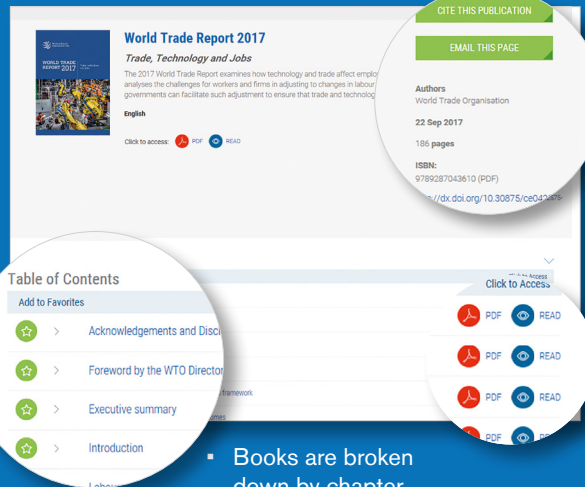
WORLD TRADE REPORT 2017

World Trade Report 2017

Trade, Technology and Jobs

The 2017 World Trade Report examines how technology and trade affect employ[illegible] analyses the challenges for workers and firms in adjusting to changes in labour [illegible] governments can facilitate such adjustment to ensure that trade and technolog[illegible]

English

Click to access: PDF READ

CITE THIS PUBLICATION

EMAIL THIS PAGE

Authors
World Trade Organisation

22 Sep 2017

186 pages

ISBN:
9789287043610 (PDF)

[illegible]://dx.doi.org/10.30875/ce04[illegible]

Table of Contents

Add to Favorites

Acknowledgements and Disc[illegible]

Foreword by the WTO Director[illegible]

Executive summary

Introduction

Labou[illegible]

Click to Access

Click to Access

PDF READ

PDF READ

PDF READ

PDF READ

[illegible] framework

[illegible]omes

Books are broken down by chapter